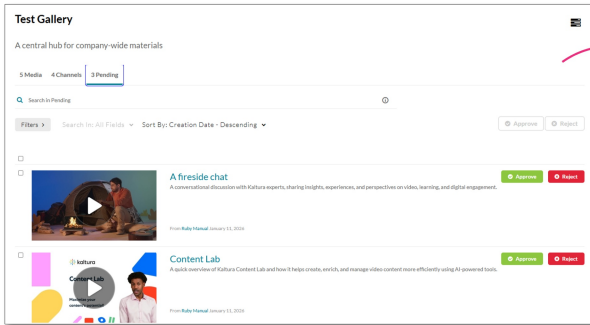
Test Gallery

A central hub for company-wide materials

5 Media 4 Channels 3 Pending

Search in Pending

Filters > Search In: All Fields ∨ Sort By: Creation Date - Descending ∨

Approve Reject

A fireside chat

A conversational discussion with Kaltura experts, sharing insights, experiences, and perspectives on video, learning, and digital engagement.

From Ruby Manual January 11, 2026

Approve Reject

kaltura

Content Lab

Content Lab

A quick overview of Kaltura Content Lab and how it helps create, enrich, and manage video content more efficiently using AI-powered tools.

From Ruby Manual January 11, 2026

Approve Reject